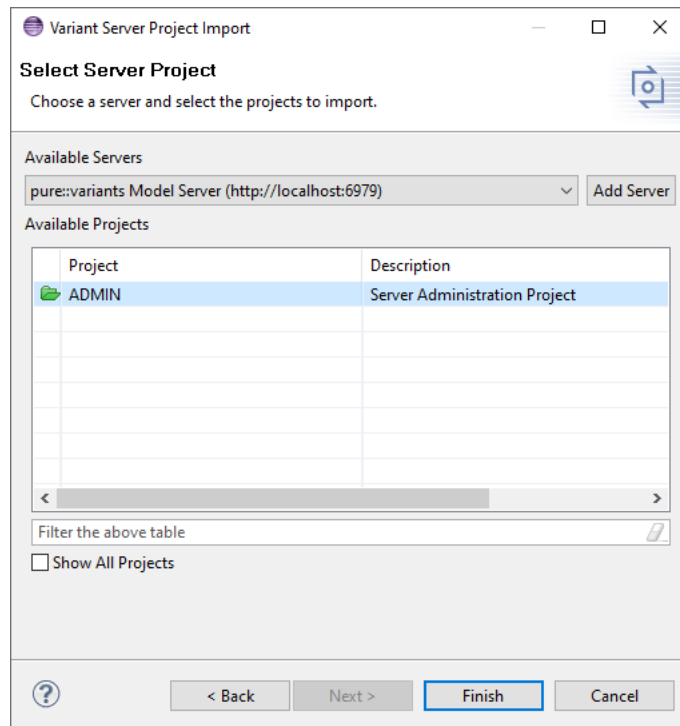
Variant Server Project Import

Select Server Project

Choose a server and select the projects to import.

Available Servers

pure::variants Model Server (http://localhost:6979)

Add Server

Available Projects

| Project | Description |
|---|---|
| ADMIN | Server Administration Project |

Filter the above table

Show All Projects

?

< Back

Next >

Finish

Cancel